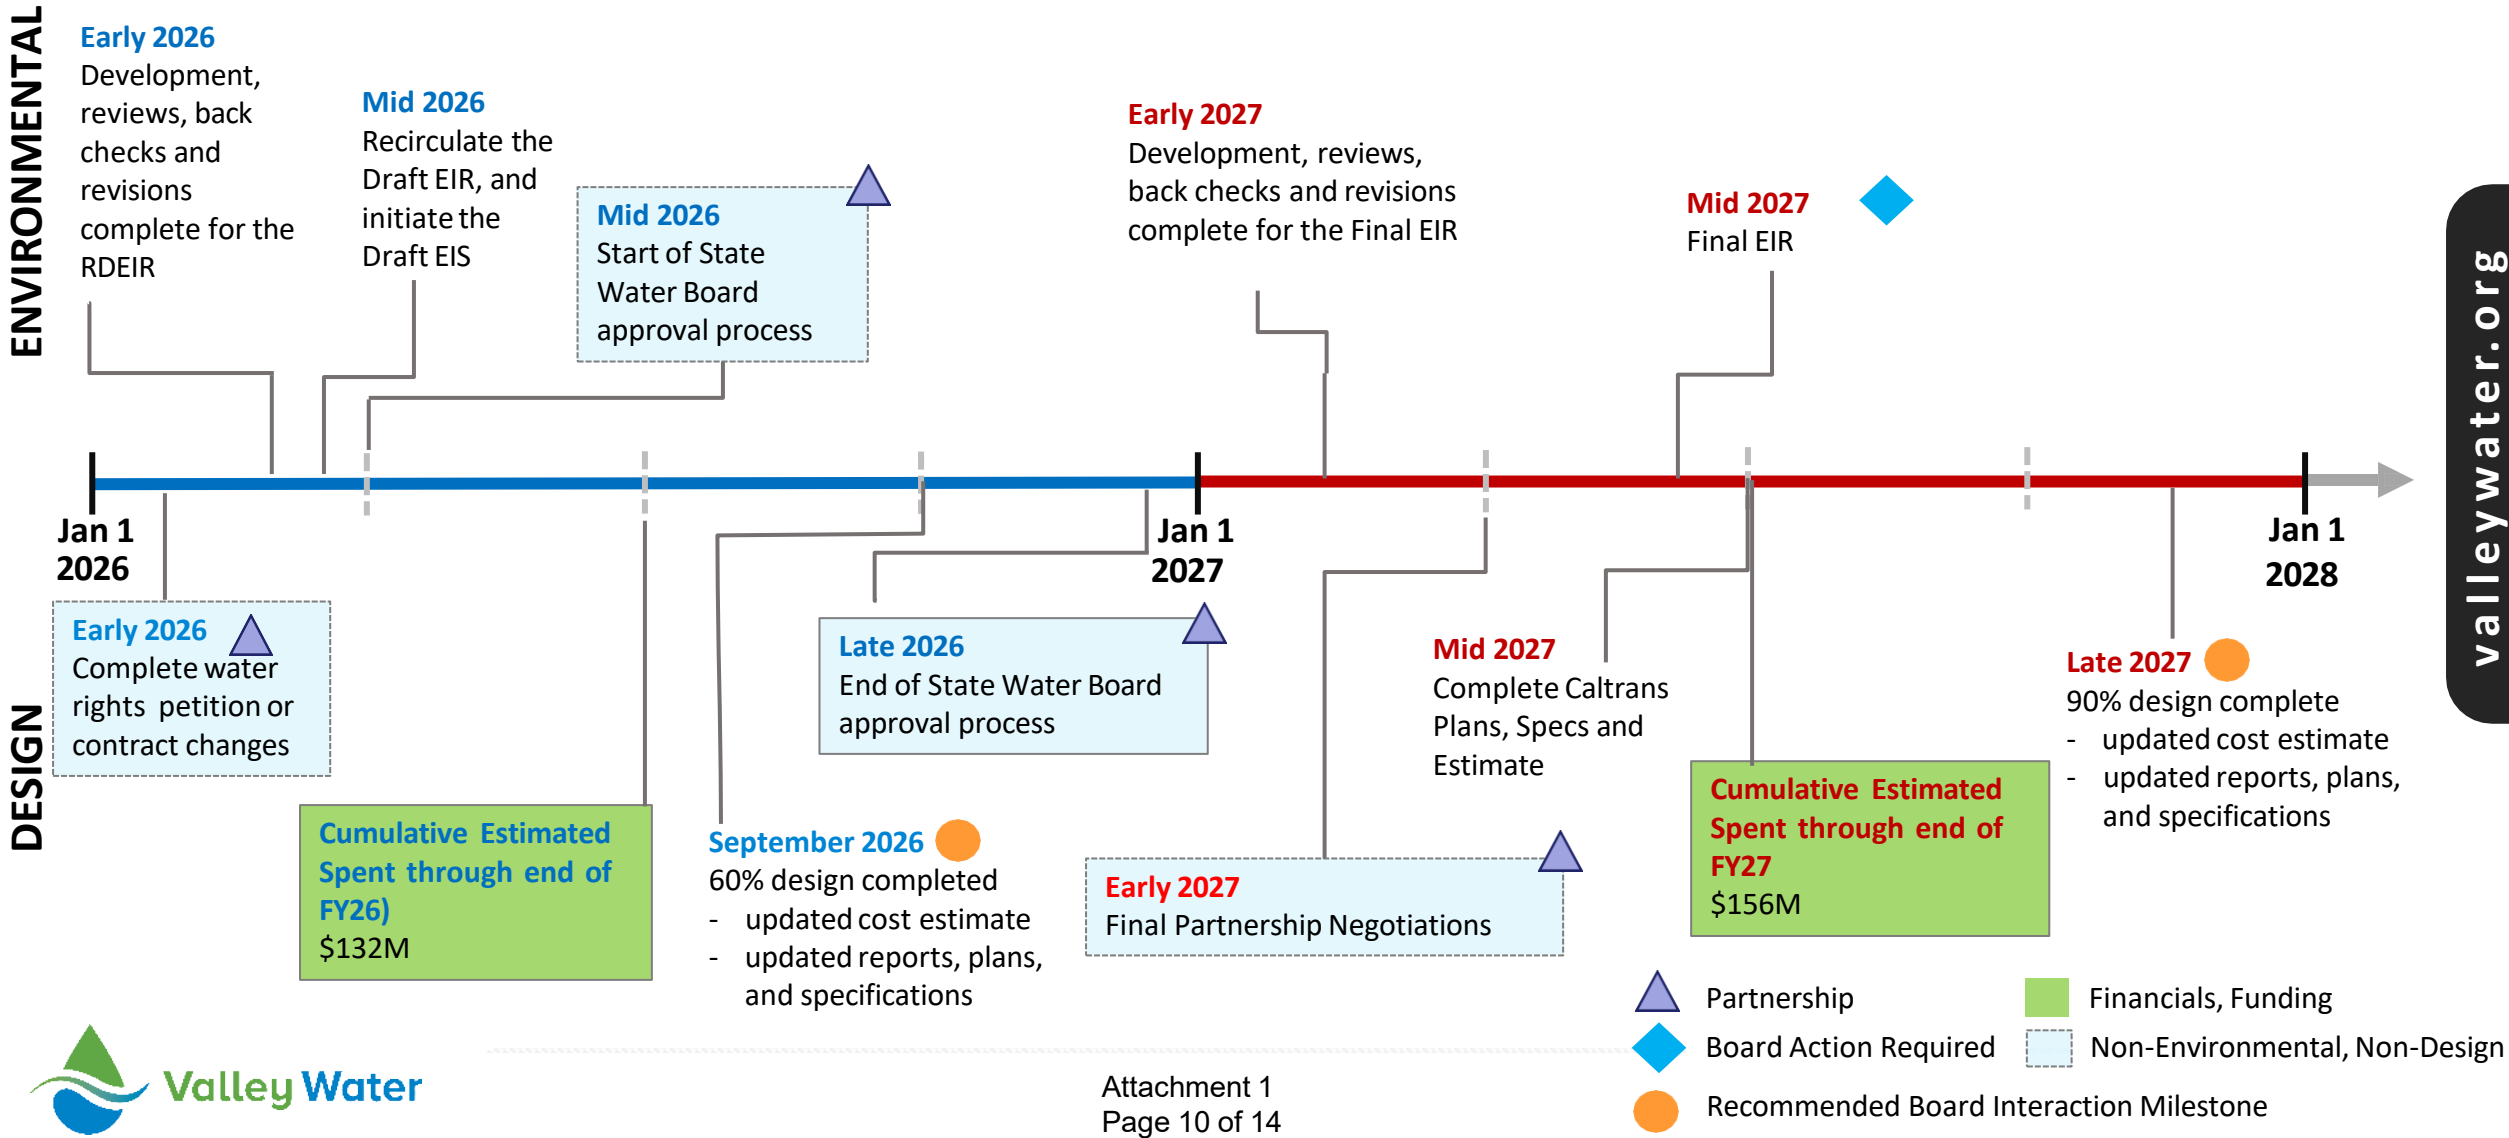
ENVIRONMENTAL

Early 2026
Development, reviews, back checks and revisions complete for the RDEIR

Mid 2026
Recirculate the Draft EIR, and initiate the Draft EIS

Mid 2026
Start of State Water Board approval process

Early 2027
Development, reviews, back checks and revisions complete for the Final EIR

Mid 2027
Final EIR

Jan 1 2026

Jan 1 2027

Jan 1 2028

DESIGN

Early 2026
Complete water rights petition or contract changes

Cumulative Estimated Spent through end of FY26)
$132M

Late 2026
End of State Water Board approval process

September 2026
60% design completed
- updated cost estimate
- updated reports, plans, and specifications

Early 2027
Final Partnership Negotiations

Mid 2027
Complete Caltrans Plans, Specs and Estimate

Cumulative Estimated Spent through end of FY27
$156M

Late 2027
90% design complete
- updated cost estimate
- updated reports, plans, and specifications

valleywater.org

Partnership
Board Action Required
Recommended Board Interaction Milestone
Financials, Funding
Non-Environmental, Non-Design

Valley Water

Attachment 1
Page 10 of 14